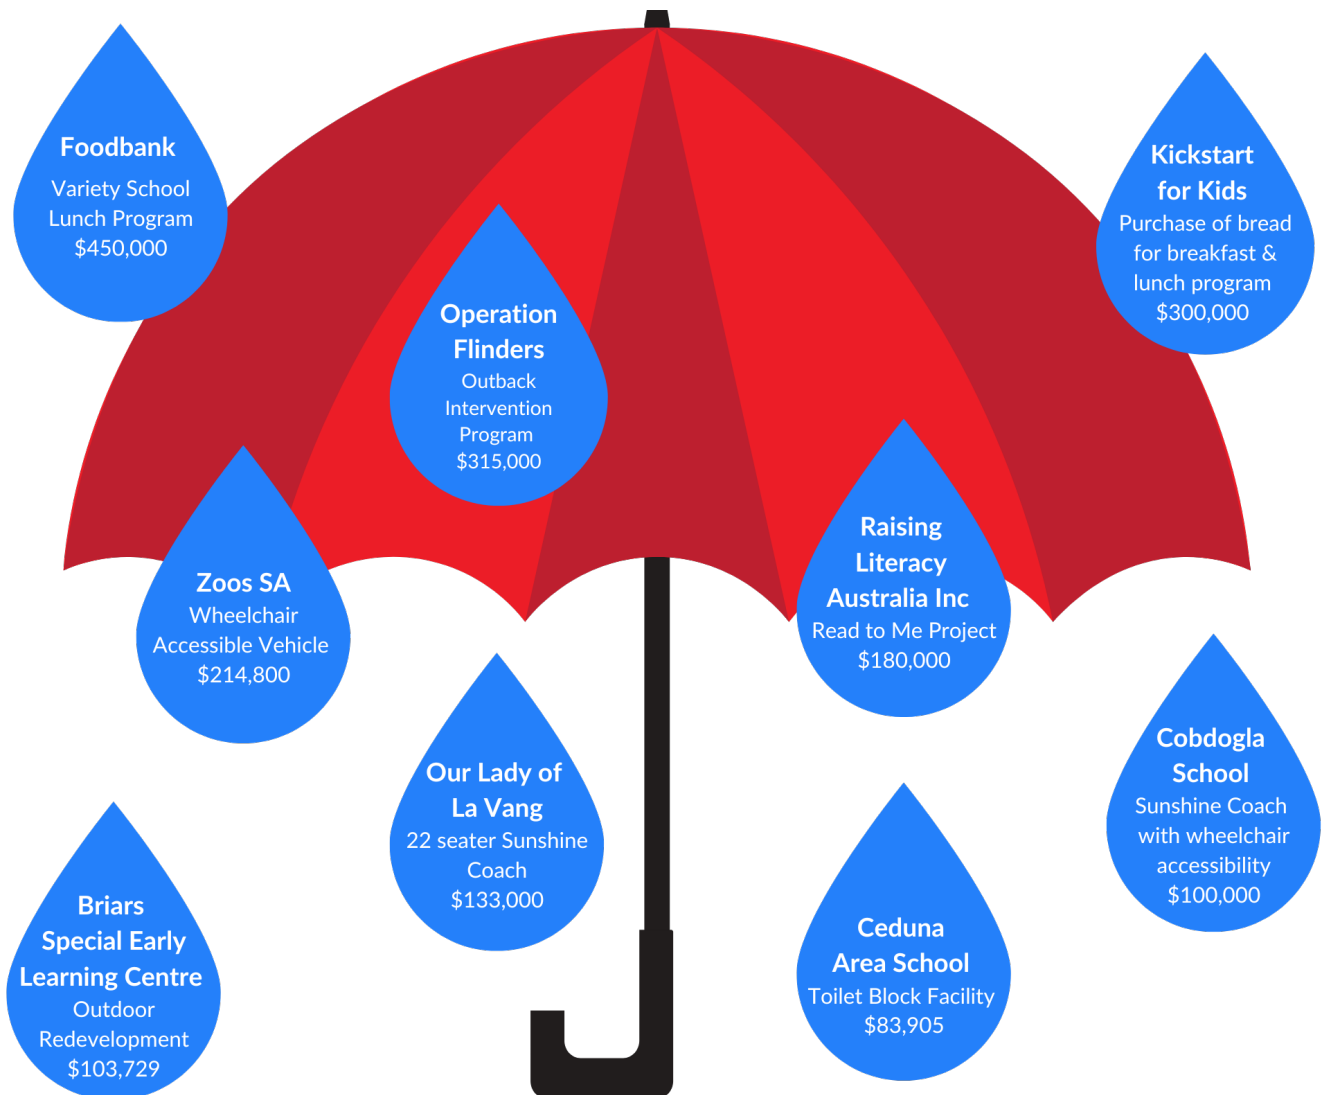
Foodbank
Variety School Lunch Program
$450,000

Kickstart for Kids
Purchase of bread for breakfast & lunch program
$300,000

Operation Flinders
Outback Intervention Program
$315,000

Zoos SA
Wheelchair Accessible Vehicle
$214,800

Raising Literacy Australia Inc
Read to Me Project
$180,000

Cobdogla School
Sunshine Coach with wheelchair accessibility
$100,000

Our Lady of La Vang
22 seater Sunshine Coach
$133,000

Briars Special Early Learning Centre
Outdoor Redevelopment
$103,729

Ceduna Area School
Toilet Block Facility
$83,905